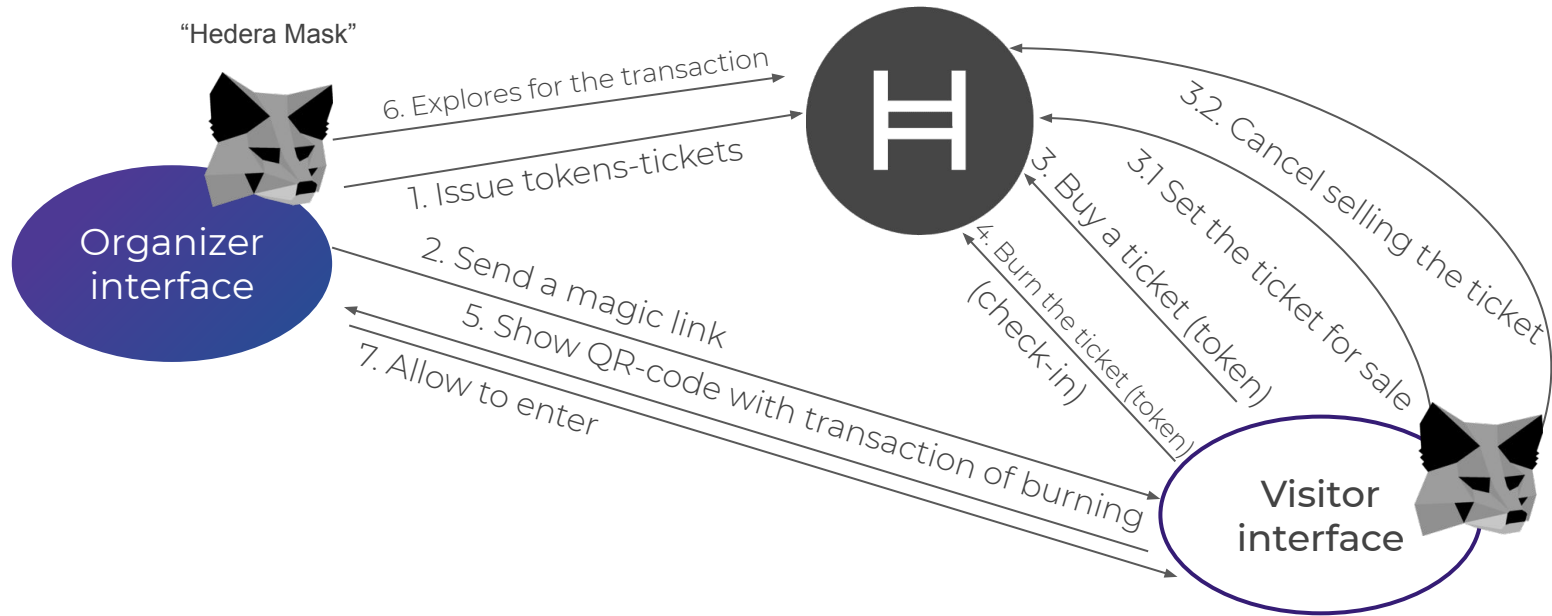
"Hedera Mask"

6. Explores for the transaction

1. Issue tokens-tickets

Organizer interface

2. Send a magic link

5. Show QR-code with transaction of burning

7. Allow to enter

4. Burn the ticket (token) (check-in)

3. Buy a ticket (token)

3.1 Set the ticket for sale

3.2. Cancel selling the ticket

Visitor interface